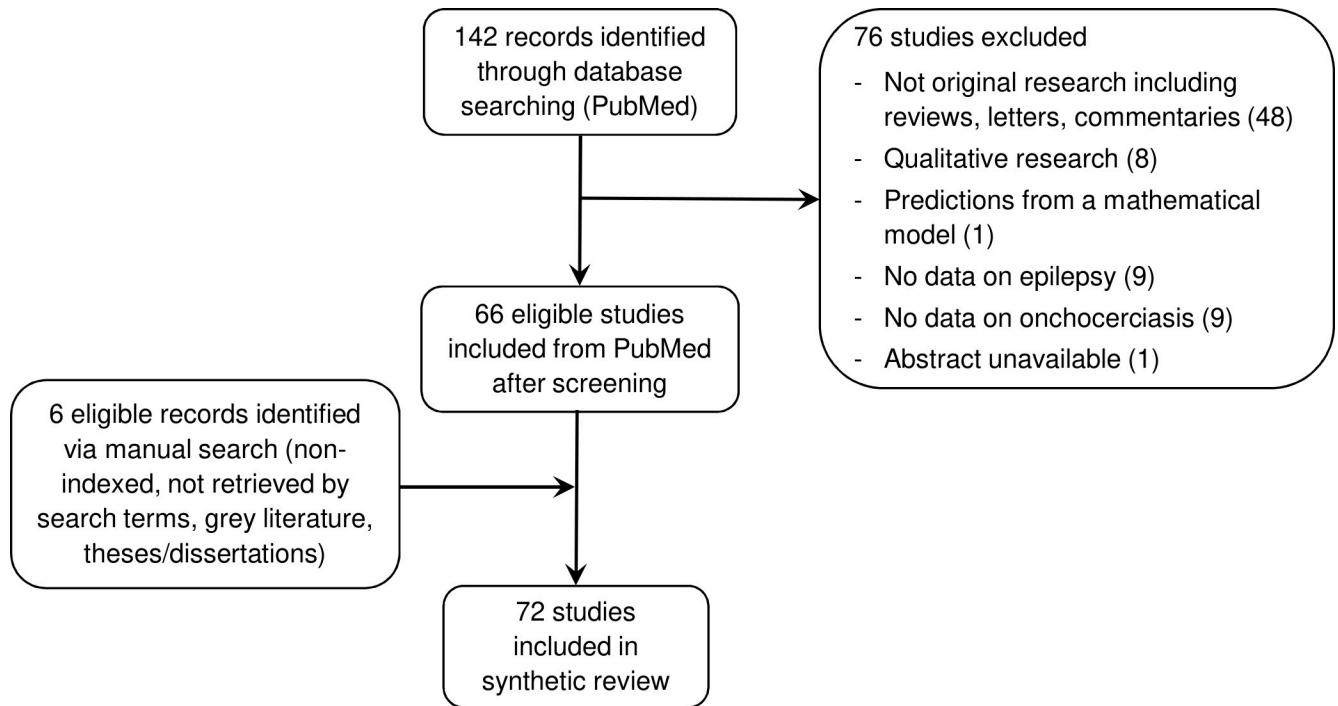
142 records identified through database searching (PubMed)

76 studies excluded
- Not original research including reviews, letters, commentaries (48)
- Qualitative research (8)
- Predictions from a mathematical model (1)
- No data on epilepsy (9)
- No data on onchocerciasis (9)
- Abstract unavailable (1)

66 eligible studies included from PubMed after screening

6 eligible records identified via manual search (non-indexed, not retrieved by search terms, grey literature, theses/dissertations)

72 studies included in synthetic review